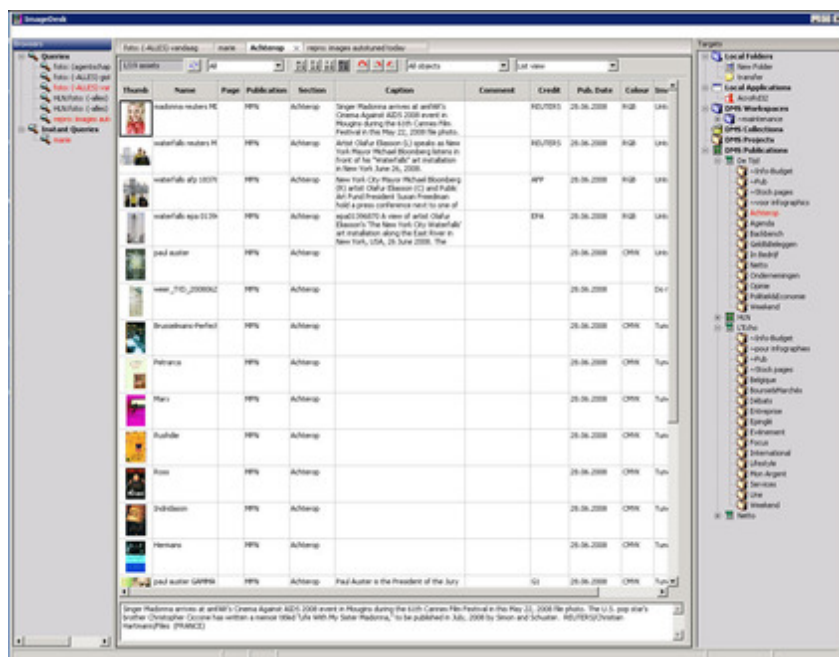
ImageDesk

Browsers
Queries
foto: (agentschap
foto: (-ALLES) got
foto: (-ALLES) var
HLN/foto: (-alles)
HLN/foto: (-alles)
repro: images aut
Instant Queries
marie

foto: (-ALLES) vandaag | marie | Achterop | repro: images autotuned today

1319 assets | All | All objects | List view

| Thumb | Name | Page | Publication | Section | Caption | Comment | Credit | Pub. Date | Colour | Stru |
|---|---|---|---|---|---|---|---|---|---|---|
| | madonna reuters ME | | MPN | Achterop | Singer Madonna arrives at amfAR's Cinema Against AIDS 2008 event in Mougins during the 61th Cannes Film Festival in this May 22, 2008 file photo. | | REUTERS | 26.06.2008 | RGB | Unk |
| | waterfalls reuters M | | MPN | Achterop | Artist Olafur Eliasson (L) speaks as New York Mayor Michael Bloomberg listens in front of his "Waterfalls" art installation in New York June 26, 2008. | | REUTERS | 26.06.2008 | RGB | Unk |
| | waterfalls afp 10375 | | MPN | Achterop | New York City Mayor Michael Bloomberg (R) artist Olafur Eliasson (C) and Public Art Fund President Susan Freedman hold a press conference next to one of | | AFP | 26.06.2008 | RGB | Unk |
| | waterfalls epa 0139 | | MPN | Achterop | epa01396870 A view of artist Olafur Eliasson's 'The New York City Waterfalls' art installation along the East River in New York, USA, 26 June 2008. The | | EPA | 26.06.2008 | RGB | Unk |
| | paul auster | | MPN | Achterop | | | | 26.06.2008 | CMYK | Unk |
| | weer_TYD_2008062 | | MPN | Achterop | | | | 26.06.2008 | | Do r |
| | Brusselmans-Perfect | | MPN | Achterop | | | | 26.06.2008 | CMYK | Tum |
| | Petrarca | | MPN | Achterop | | | | 26.06.2008 | CMYK | Tum |
| | Marx | | MPN | Achterop | | | | 26.06.2008 | CMYK | Tum |
| | Rushdie | | MPN | Achterop | | | | 26.06.2008 | CMYK | Tum |
| | Roos | | MPN | Achterop | | | | 26.06.2008 | CMYK | Tum |
| | Indridason | | MPN | Achterop | | | | 26.06.2008 | CMYK | Tum |
| | Hermans | | MPN | Achterop | | | | 26.06.2008 | CMYK | Tum |
| | paul auster GAMMA | | MPN | Achterop | Paul Auster is the President of the Jury | | GI | 26.06.2008 | CMYK | Tum |

Singer Madonna arrives at amfAR's Cinema Against AIDS 2008 event in Mougins during the 61th Cannes Film Festival in this May 22, 2008 file photo. The U.S. pop star's brother Christopher Ciccone has written a memoir titled "Life With My Sister Madonna," to be published in July, 2008 by Simon and Schuster. REUTERS/Christian Hartmann/Files (FRANCE)

Targets
Local Folders
New Folder
transfer
Local Applications
AcroPdf32
DPMS Workspaces
<maintenance>
DPMS Collections
DPMS Projects
DPMS Publications
De Tijd
<Info-Budget
<Pub
<Stock pages
<voor infographics
Achterop
Agenda
Backbench
Geld&Beleggen
In Bedrijf
Netto
Ondernemingen
Opinie
Politiek&Economie
Weekend
MPN
L'Echo
<Info-Budget
<pour infographies
<Pub
<Stock pages
Belgique
Bourse&Marchés
Débats
Entreprise
Epargne
Evénement
Focus
International
Lifestyle
Mon Argent
Services
Une
Weekend
Netto